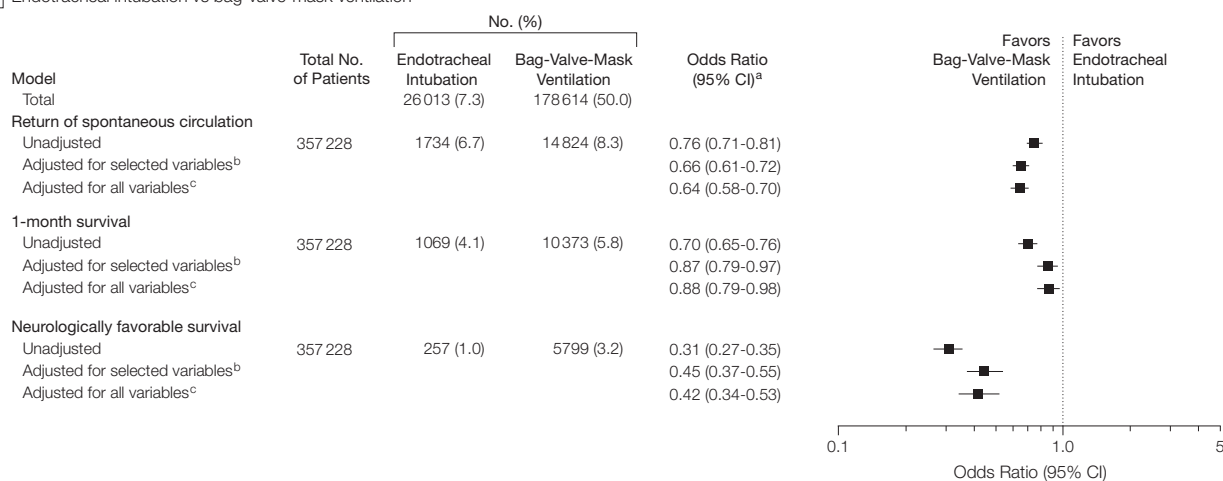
Endotracheal intubation vs bag-valve-mask ventilation

| Model | Total No. of Patients | No. (%) Endotracheal Intubation | No. (%) Bag-Valve-Mask Ventilation | Odds Ratio (95% CI)$^a$ |
|---|---|---|---|---|
| Total | | 26 013 (7.3) | 178 614 (50.0) | |
| Return of spontaneous circulation | | | | |
| Unadjusted | 357 228 | 1734 (6.7) | 14 824 (8.3) | 0.76 (0.71-0.81) |
| Adjusted for selected variables$^b$ | | | | 0.66 (0.61-0.72) |
| Adjusted for all variables$^c$ | | | | 0.64 (0.58-0.70) |
| 1-month survival | | | | |
| Unadjusted | 357 228 | 1069 (4.1) | 10 373 (5.8) | 0.70 (0.65-0.76) |
| Adjusted for selected variables$^b$ | | | | 0.87 (0.79-0.97) |
| Adjusted for all variables$^c$ | | | | 0.88 (0.79-0.98) |
| Neurologically favorable survival | | | | |
| Unadjusted | 357 228 | 257 (1.0) | 5799 (3.2) | 0.31 (0.27-0.35) |
| Adjusted for selected variables$^b$ | | | | 0.45 (0.37-0.55) |
| Adjusted for all variables$^c$ | | | | 0.42 (0.34-0.53) |

Favors Bag-Valve-Mask Ventilation
Favors Endotracheal Intubation

0.1
1.0
5

Odds Ratio (95% CI)